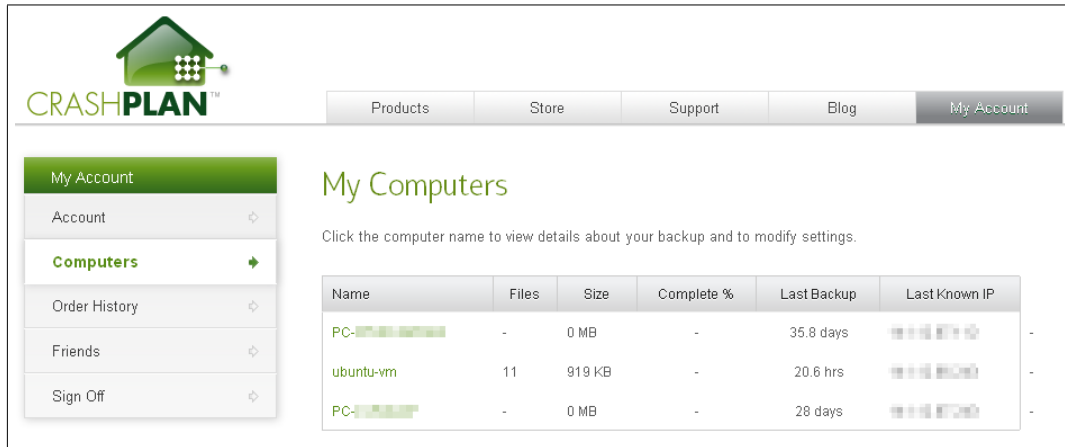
CRASHPLAN™

| Products | Store | Support | Blog | My Account |
|---|---|---|---|---|

My Account
Account
Computers
Order History
Friends
Sign Off

My Computers

Click the computer name to view details about your backup and to modify settings.

| Name | Files | Size | Complete % | Last Backup | Last Known IP | |
|---|---|---|---|---|---|---|
| PC-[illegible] | - | 0 MB | - | 35.8 days | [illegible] | - |
| ubuntu-vm | 11 | 919 KB | - | 20.6 hrs | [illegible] | - |
| PC-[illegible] | - | 0 MB | - | 28 days | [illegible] | - |